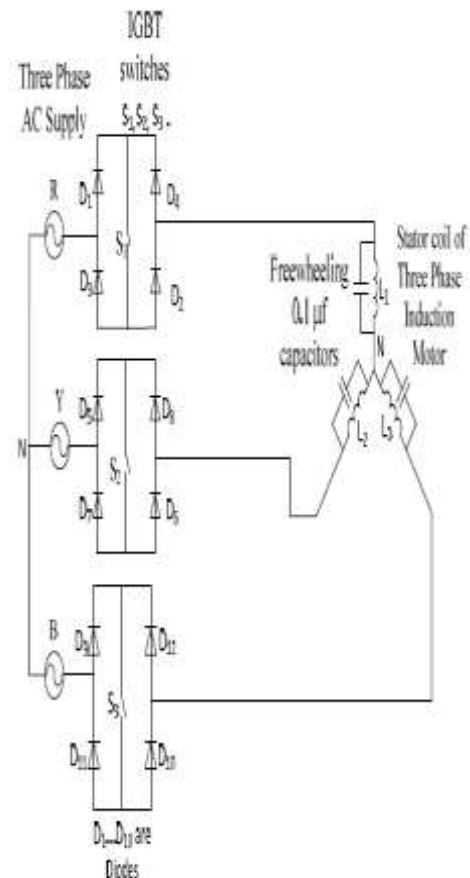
IGBT switches $S_1 S_2 S_3$ ..

Three Phase AC Supply

R

$D_1$

$D_4$

$S_1$

$D_3$

$D_2$

Stator coil of Three Phase Induction Motor

Freewheeling 0.1 μf capacitors

$L_1$

N

$L_2$

$L_3$

Y

N

$D_5$

$D_8$

$S_2$

$D_7$

$D_6$

B

$D_9$

$D_{12}$

$S_3$

$D_{11}$

$D_{10}$

$D_1$....$D_{12}$ are Diodes